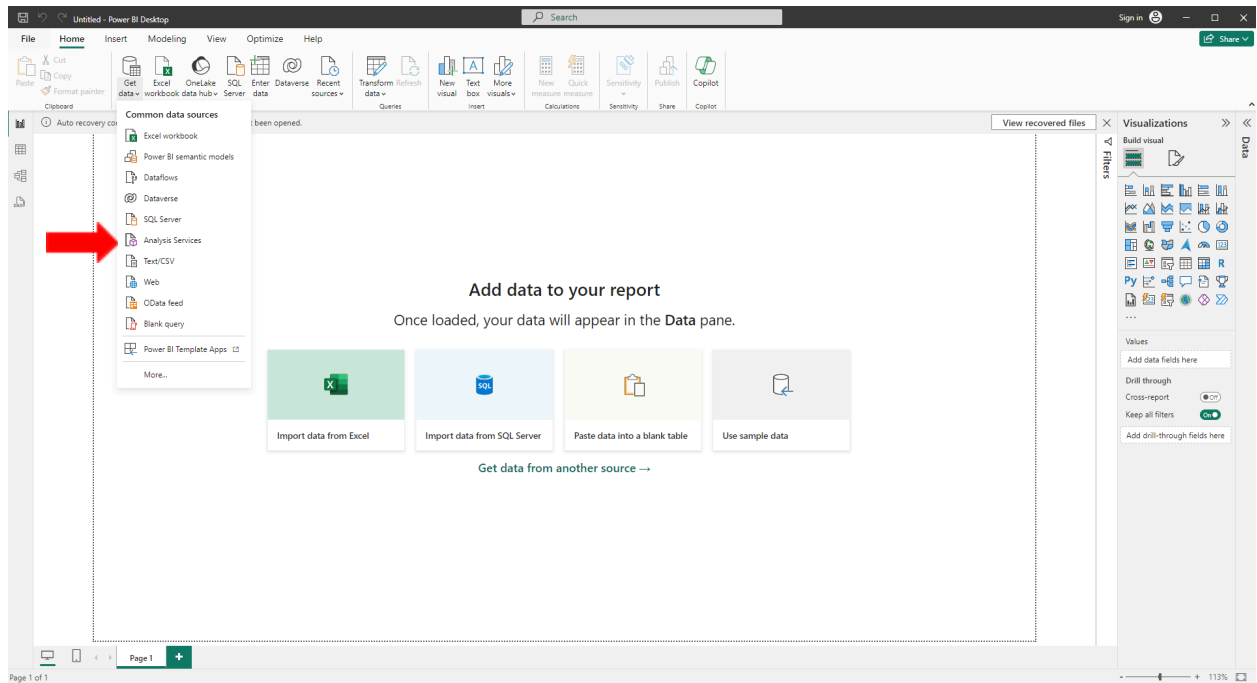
Untitled - Power BI Desktop
Search
Sign in
Share

File Home Insert Modeling View Optimize Help

Paste
Cut
Copy
Format painter
Clipboard
Get data
Excel workbook
OneLake data hub
SQL Server
Enter data
Dataverse
Recent sources
Transform data
Refresh
Queries
New visual
Text box
More visuals
Insert
New measure
Quick measure
Calculations
Sensitivity
Sensitivity
Publish
Share
Copilot
Copilot

Auto recovery co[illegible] been opened.
View recovered files

Common data sources
Excel workbook
Power BI semantic models
Dataflows
Dataverse
SQL Server
Analysis Services
Text/CSV
Web
OData feed
Blank query
Power BI Template Apps
More...

Add data to your report
Once loaded, your data will appear in the Data pane.

Import data from Excel
Import data from SQL Server
Paste data into a blank table
Use sample data

Get data from another source →

Filters

Visualizations
Build visual
Data
Values
Add data fields here
Drill through
Cross-report
Off
Keep all filters
On
Add drill-through fields here

Page 1
Page 1 of 1
113%